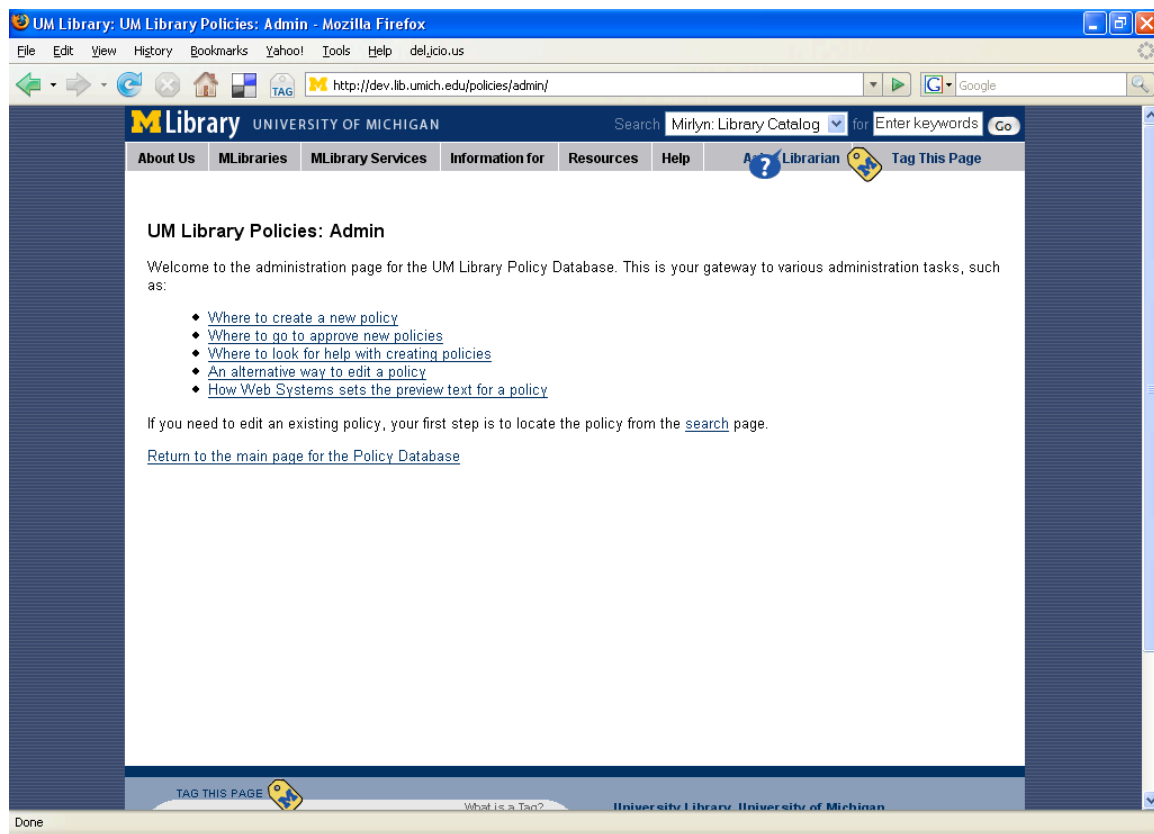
UM Library: UM Library Policies: Admin - Mozilla Firefox

File Edit View History Bookmarks Yahoo! Tools Help del.icio.us

TAG http://dev.lib.umich.edu/policies/admin/ Google

M Library UNIVERSITY OF MICHIGAN Search Mirlyn: Library Catalog for Enter keywords Go

About Us MLibraries MLibrary Services Information for Resources Help A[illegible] Librarian Tag This Page

UM Library Policies: Admin

Welcome to the administration page for the UM Library Policy Database. This is your gateway to various administration tasks, such as:

- Where to create a new policy
- Where to go to approve new policies
- Where to look for help with creating policies
- An alternative way to edit a policy
- How Web Systems sets the preview text for a policy

If you need to edit an existing policy, your first step is to locate the policy from the search page.

Return to the main page for the Policy Database

TAG THIS PAGE What is a Tag? University Library, University of Michigan

Done